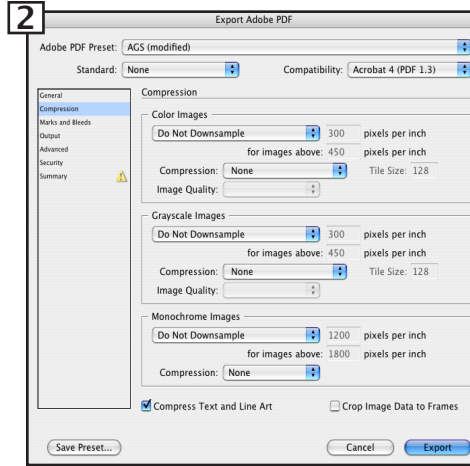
2

Export Adobe PDF

Adobe PDF Preset: AGS (modified)

Standard: None

Compatibility: Acrobat 4 (PDF 1.3)

General
Compression
Marks and Bleeds
Output
Advanced
Security
Summary

Compression

Color Images
Do Not Downsample 300 pixels per inch
for images above: 450 pixels per inch
Compression: None Tile Size: 128
Image Quality:

Grayscale Images
Do Not Downsample 300 pixels per inch
for images above: 450 pixels per inch
Compression: None Tile Size: 128
Image Quality:

Monochrome Images
Do Not Downsample 1200 pixels per inch
for images above: 1800 pixels per inch
Compression: None

Compress Text and Line Art
Crop Image Data to Frames

Save Preset...
Cancel
Export